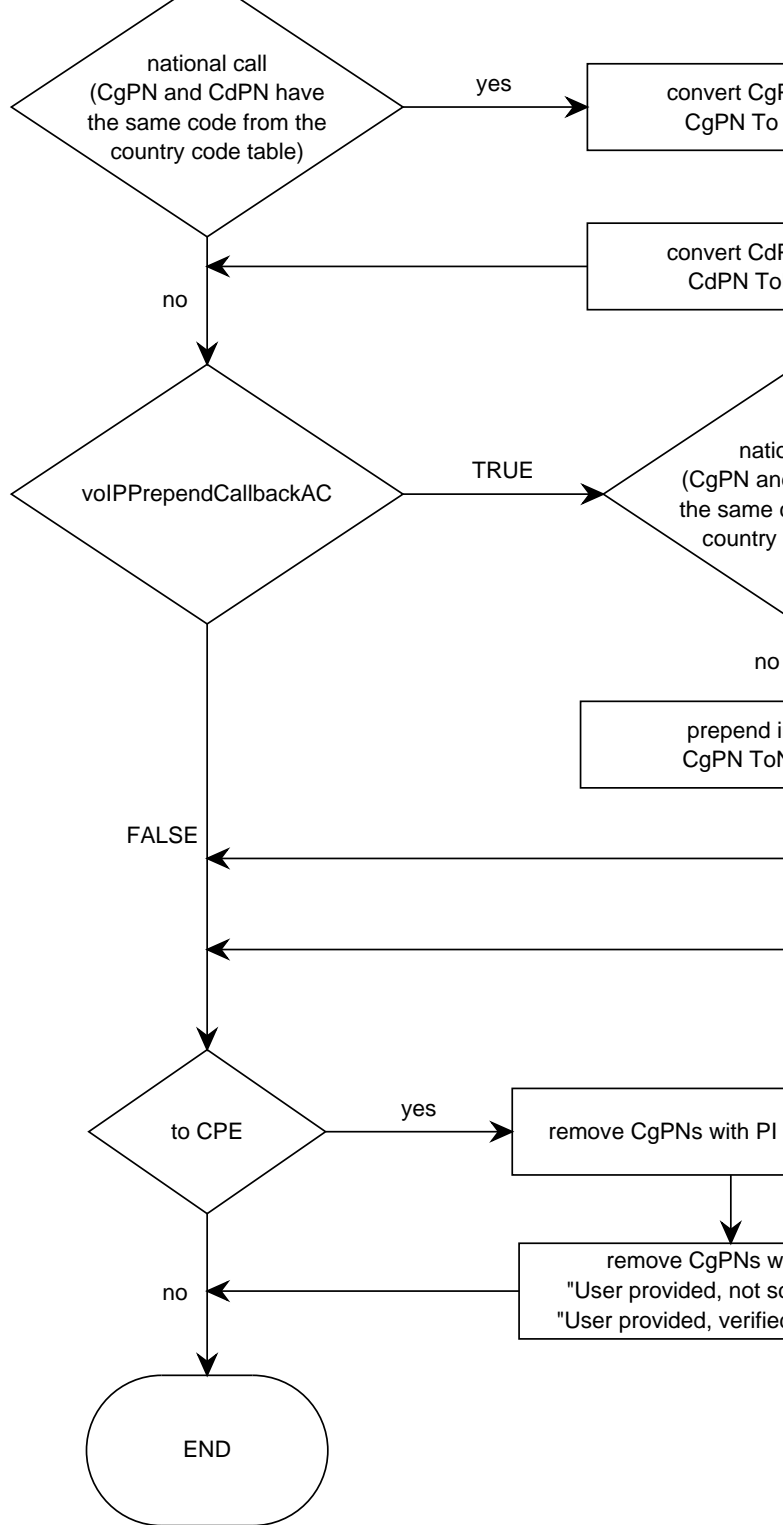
national call
(CgPN and CdPN have the same code from the country code table)

yes

convert CgP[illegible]
CgPN To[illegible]

convert CdP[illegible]
CdPN To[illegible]

no

voIPPrependCallbackAC

TRUE

natio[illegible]
(CgPN an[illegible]
the same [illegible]
country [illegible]

no

prepend i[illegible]
CgPN To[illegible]

FALSE

to CPE

yes

remove CgPNs with PI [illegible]

remove CgPNs w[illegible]
"User provided, not s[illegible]
"User provided, verifie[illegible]

no

END